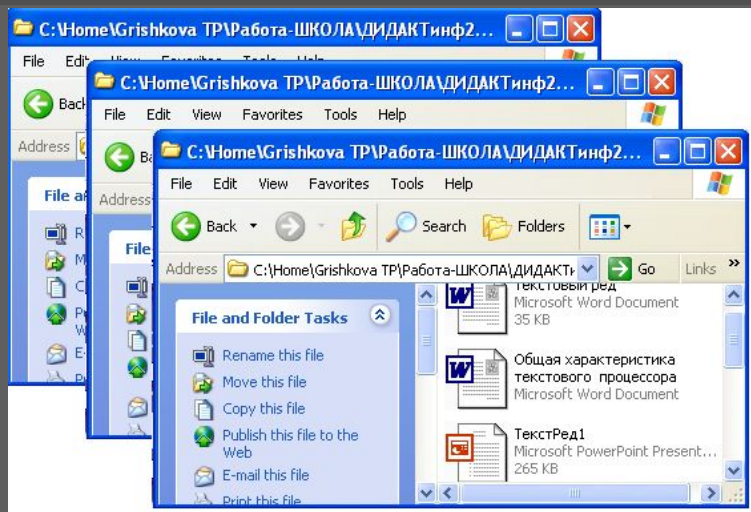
C:\Home\Grishkova TP\Работа-ШКОЛА\ДИДАКТинф2...
File Edit View Favorites Tools Help
Back
Address
File a
R
M
C
P
W
E
P

C:\Home\Grishkova TP\Работа-ШКОЛА\ДИДАКТинф2...
File Edit View Favorites Tools Help
B
Address
File

C:\Home\Grishkova TP\Работа-ШКОЛА\ДИДАКТинф2...
File Edit View Favorites Tools Help
Back Search Folders
Address C:\Home\Grishkova TP\Работа-ШКОЛА\ДИДАКТ Go Links

File and Folder Tasks
Rename this file
Move this file
Copy this file
Publish this file to the Web
E-mail this file
Print this file

текстовый ред
Microsoft Word Document
35 KB

Общая характеристика текстового процессора
Microsoft Word Document

ТекстРед1
Microsoft PowerPoint Present...
265 KB